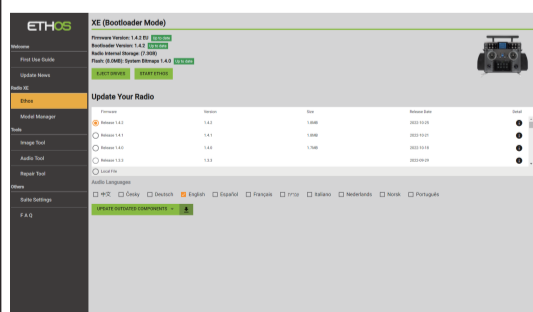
ETHOS

Welcome

First Use Guide

Update News

Radio XE

Ethos

Model Manager

Tools

Image Tool

Audio Tool

Repair Tool

Others

Suite Settings

F A Q

XE (Bootloader Mode)

Firmware Version: 1.4.2 EU Up to date

Bootloader Version: 1.4.2 Up to date

Radio Internal Storage (7.3GB)

Flash: (8.0MB): System Bitmaps 1.4.0 Up to date

EJECT DRIVES

RESTART ETHOS

Update Your Radio

| Firmware | Version | Size | Release Date | Detail |
|---|---|---|---|---|
| Release 1.4.2 | 1.4.2 | 1.8MB | 2022-10-25 | i |
| Release 1.4.1 | 1.4.1 | 1.8MB | 2022-10-27 | i |
| Release 1.4.0 | 1.4.0 | 1.7MB | 2022-10-18 | i |
| Release 1.3.3 | 1.3.3 | | 2022-09-29 | i |

Local File

Audio Languages

中文 Česky Deutsch English Español Français עברית Italiano Nederlands Norsk Português

UPDATE OUTDATED COMPONENTS